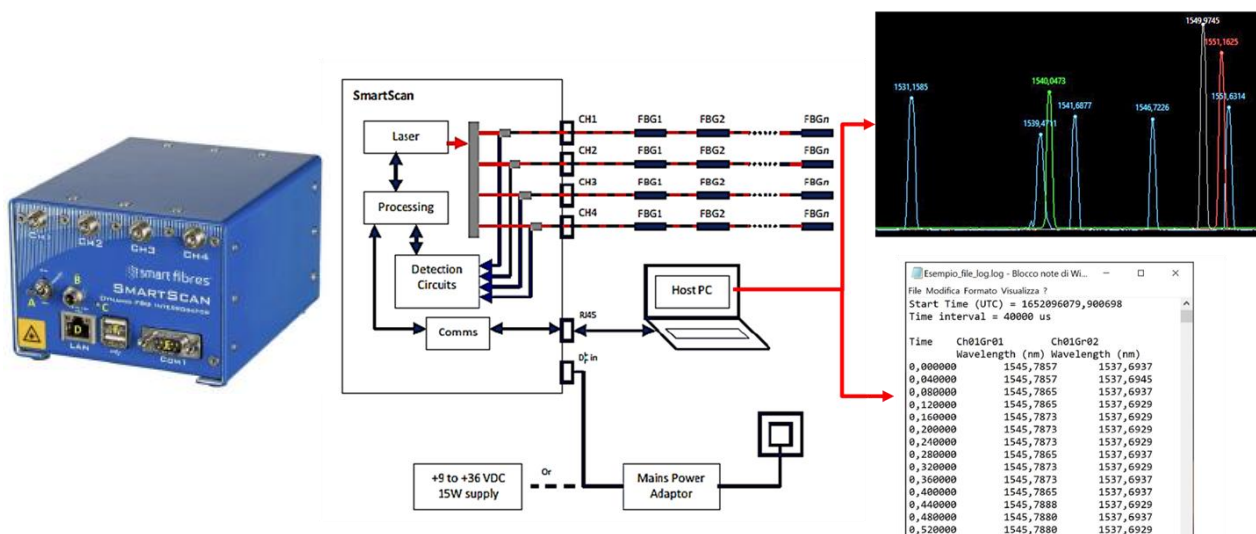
CH1 CH2 CH3 CH4
smart fibres
SMARTSCAN
DYNAMIC FBG INTERROGATOR
A B C
D
LAN
COM1

SmartScan
Laser
Processing
Detection Circuits
Comms
CH1 FBG1 FBG2 FBGn
CH2 FBG1 FBG2 FBGn
CH3 FBG1 FBG2 FBGn
CH4 FBG1 FBG2 FBGn
RJ45
DC in
Host PC
+9 to +36 VDC 15W supply
Or
Mains Power Adaptor

1531,1585
1539,4711
1540,0473
1541,6877
1546,7226
1549,9745
1551,1625
1551,6314

Esempio_file_log.log - Blocco note di Wi...
File Modifica Formato Visualizza ?
Start Time (UTC) = 1652096079,900698
Time interval = 40000 us

| Time | Ch01Gr01 Wavelength (nm) | Ch01Gr02 Wavelength (nm) |
|---|---|---|
| 0,000000 | 1545,7857 | 1537,6937 |
| 0,040000 | 1545,7857 | 1537,6945 |
| 0,080000 | 1545,7865 | 1537,6937 |
| 0,120000 | 1545,7865 | 1537,6929 |
| 0,160000 | 1545,7873 | 1537,6929 |
| 0,200000 | 1545,7873 | 1537,6929 |
| 0,240000 | 1545,7873 | 1537,6929 |
| 0,280000 | 1545,7865 | 1537,6937 |
| 0,320000 | 1545,7873 | 1537,6929 |
| 0,360000 | 1545,7873 | 1537,6937 |
| 0,400000 | 1545,7865 | 1537,6937 |
| 0,440000 | 1545,7888 | 1537,6929 |
| 0,480000 | 1545,7880 | 1537,6937 |
| 0,520000 | 1545,7880 | 1537,6929 |